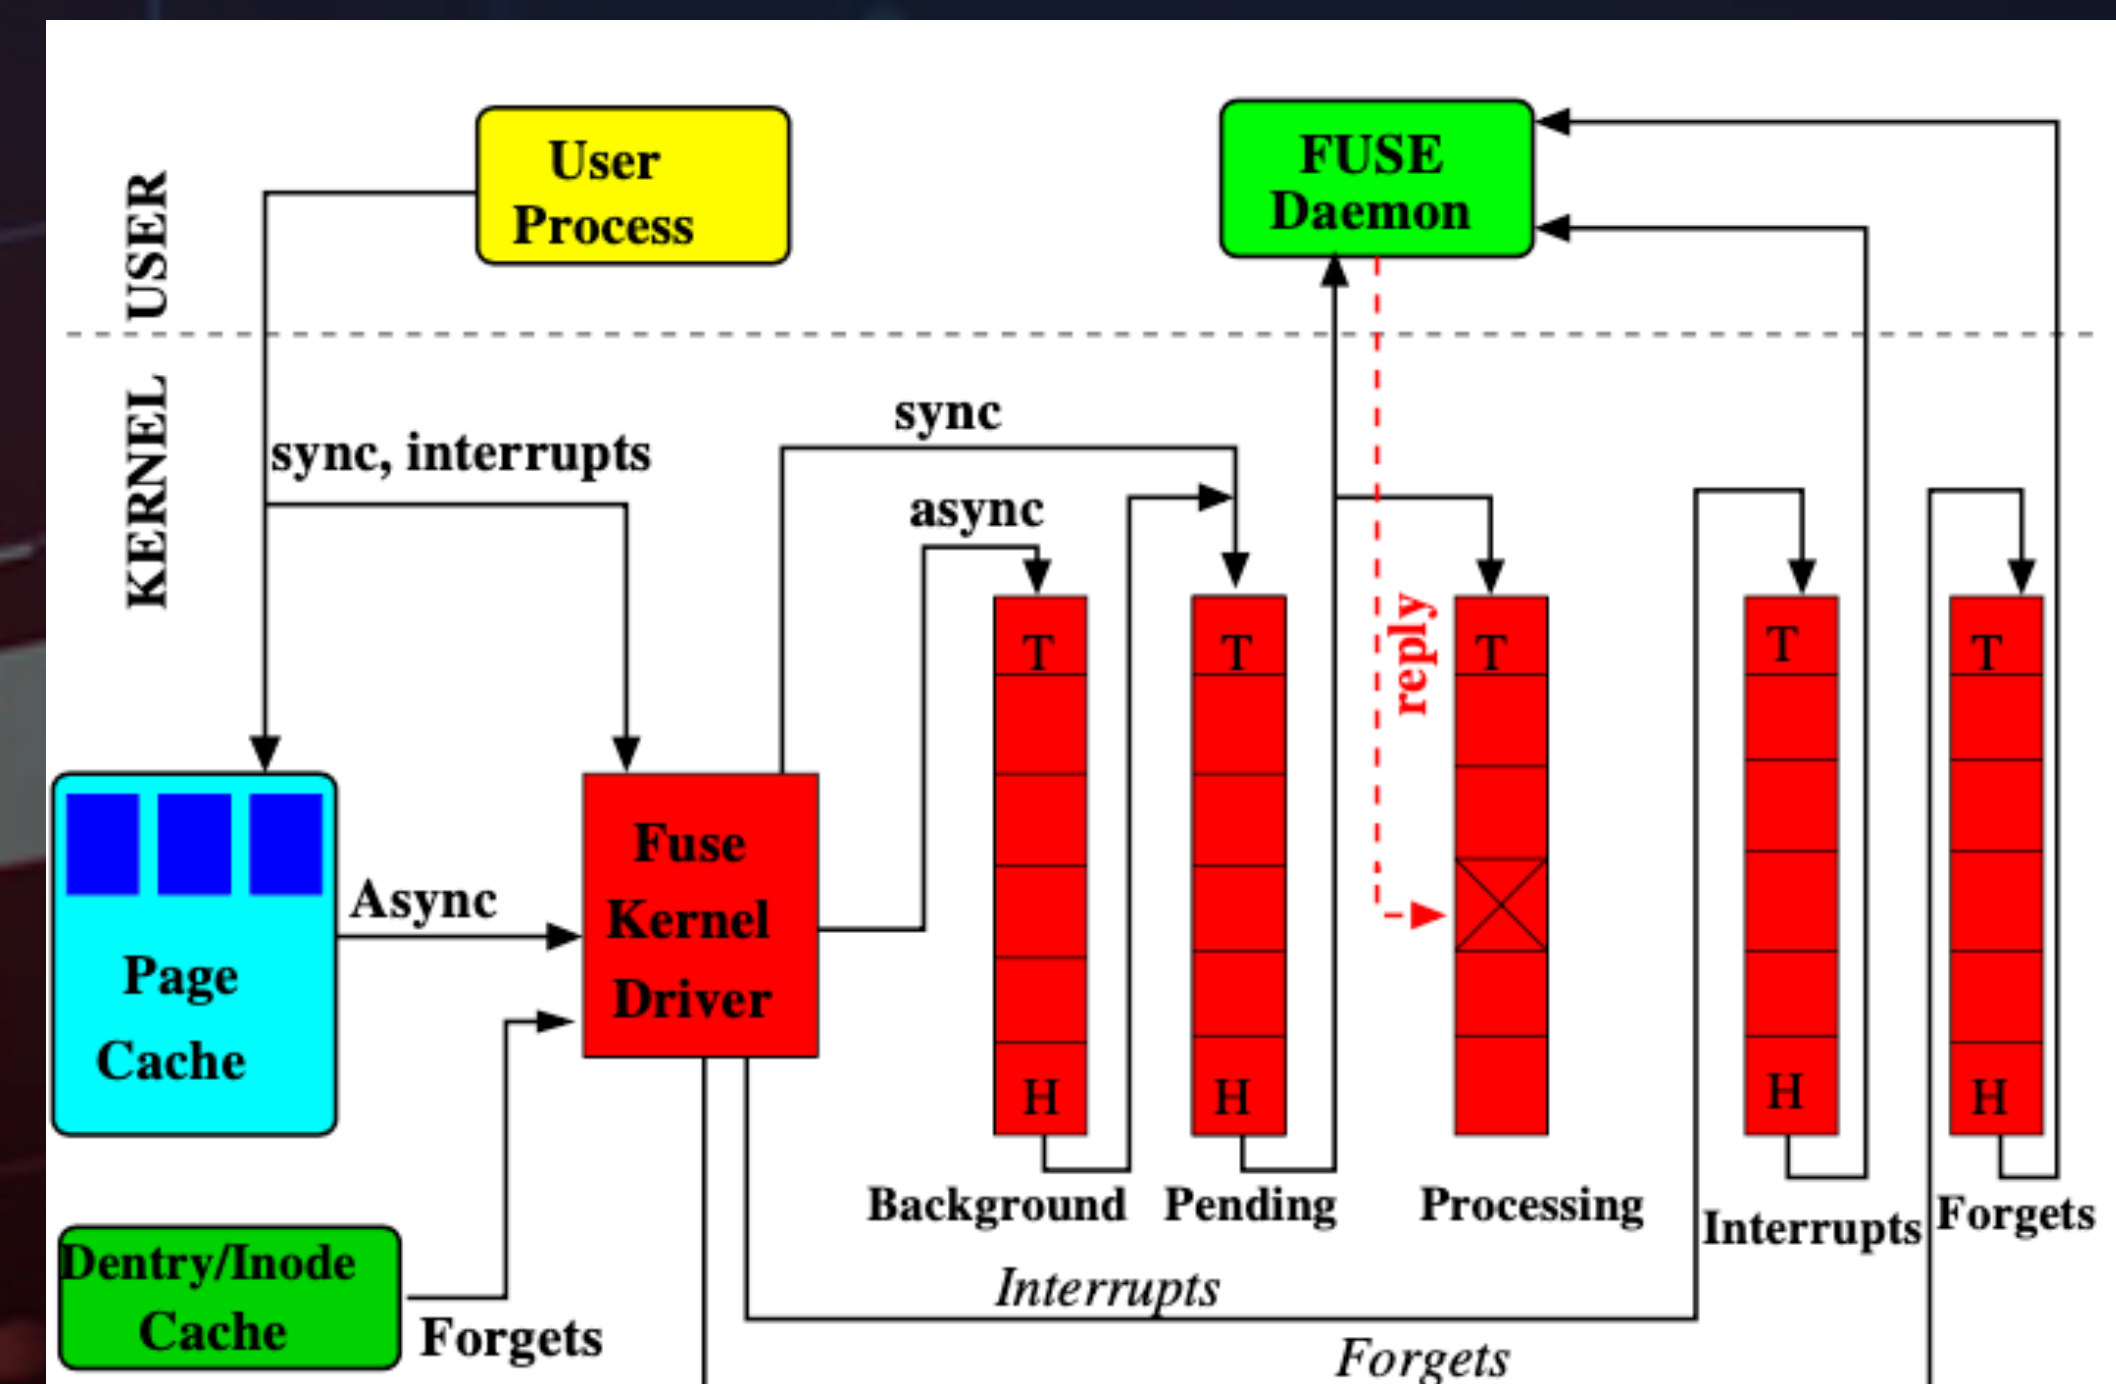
USER

KERNEL

User Process

FUSE Daemon

sync, interrupts

sync

async

reply

T

T

T

T

T

H

H

H

H

Page Cache

Async

Fuse Kernel Driver

Background

Pending

Processing

Interrupts

Forgets

Dentry/Inode Cache

Forgets

Interrupts

Forgets